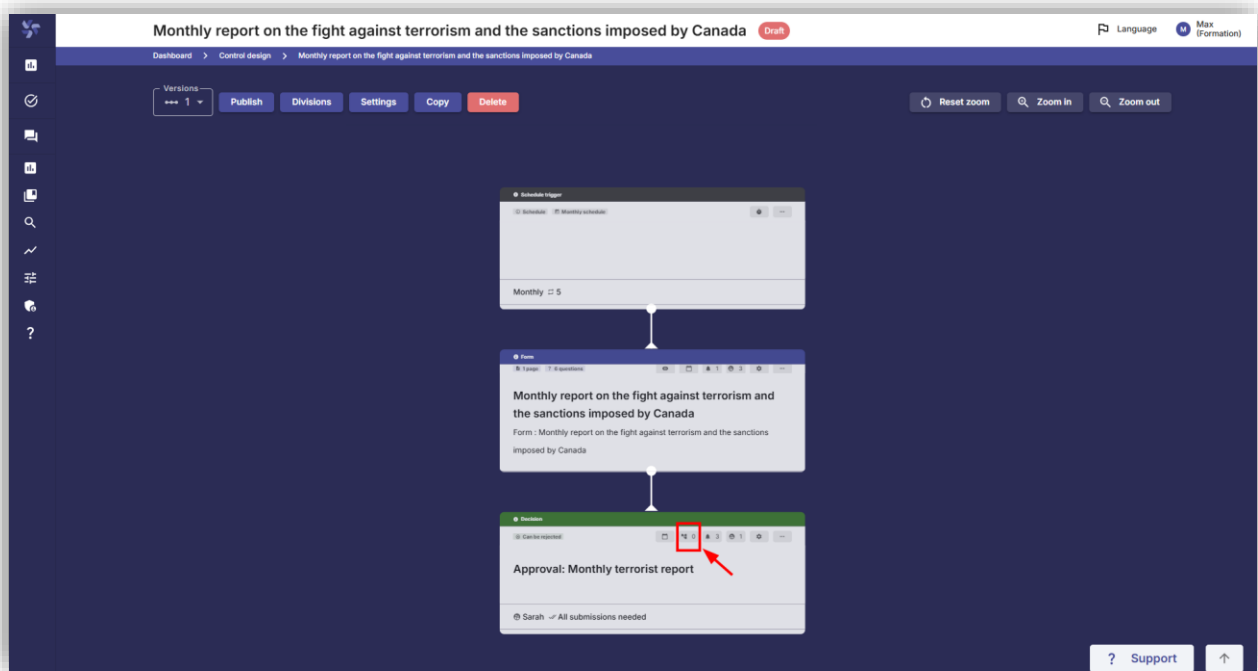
Monthly report on the fight against terrorism and the sanctions imposed by Canada Draft

Language Max (Formation)

Dashboard > Control design > Monthly report on the fight against terrorism and the sanctions imposed by Canada

Versions 1

Publish Divisions Settings Copy Delete

Reset zoom Zoom in Zoom out

Schedule trigger

Schedule Monthly schedule

Monthly 5

Form

1 page 4 questions 1 3

Monthly report on the fight against terrorism and the sanctions imposed by Canada

Form : Monthly report on the fight against terrorism and the sanctions imposed by Canada

Decision

Can be rejected 0 3 1

Approval: Monthly terrorist report

Sarah All submissions needed

? Support